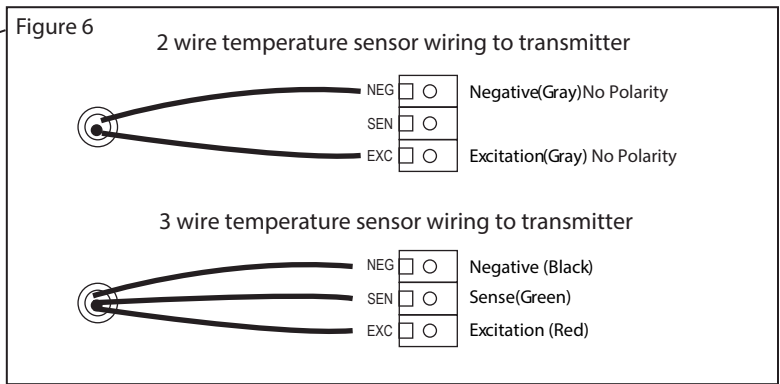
Figure 6

2 wire temperature sensor wiring to transmitter

| | |
|---|---|
| NEG | Negative(Gray)No Polarity |
| SEN | |
| EXC | Excitation(Gray) No Polarity |

3 wire temperature sensor wiring to transmitter

| | |
|---|---|
| NEG | Negative (Black) |
| SEN | Sense(Green) |
| EXC | Excitation (Red) |